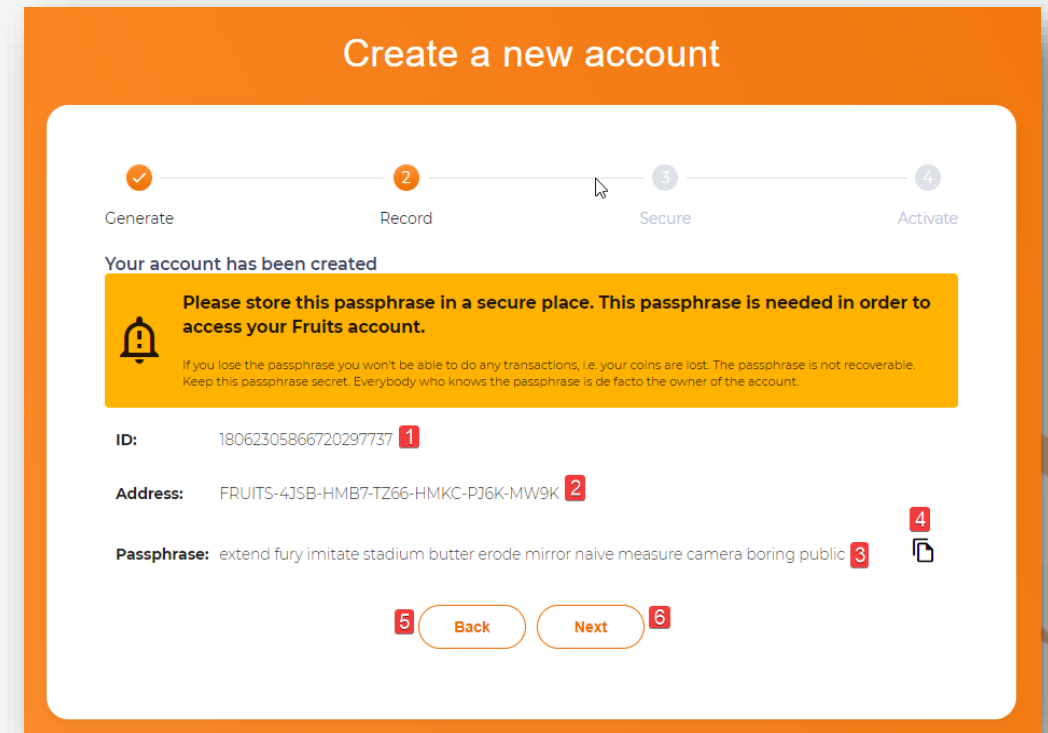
Create a new account

2 3 4

Generate Record Secure Activate

Your account has been created

Please store this passphrase in a secure place. This passphrase is needed in order to access your Fruits account.

If you lose the passphrase you won't be able to do any transactions, i.e. your coins are lost. The passphrase is not recoverable. Keep this passphrase secret. Everybody who knows the passphrase is de facto the owner of the account.

ID: 18062305866720297737 1

Address: FRUITS-4JSB-HMB7-TZ66-HMKC-PJ6K-MW9K 2

4

Passphrase: extend fury imitate stadium butter erode mirror naive measure camera boring public 3

5 Back Next 6